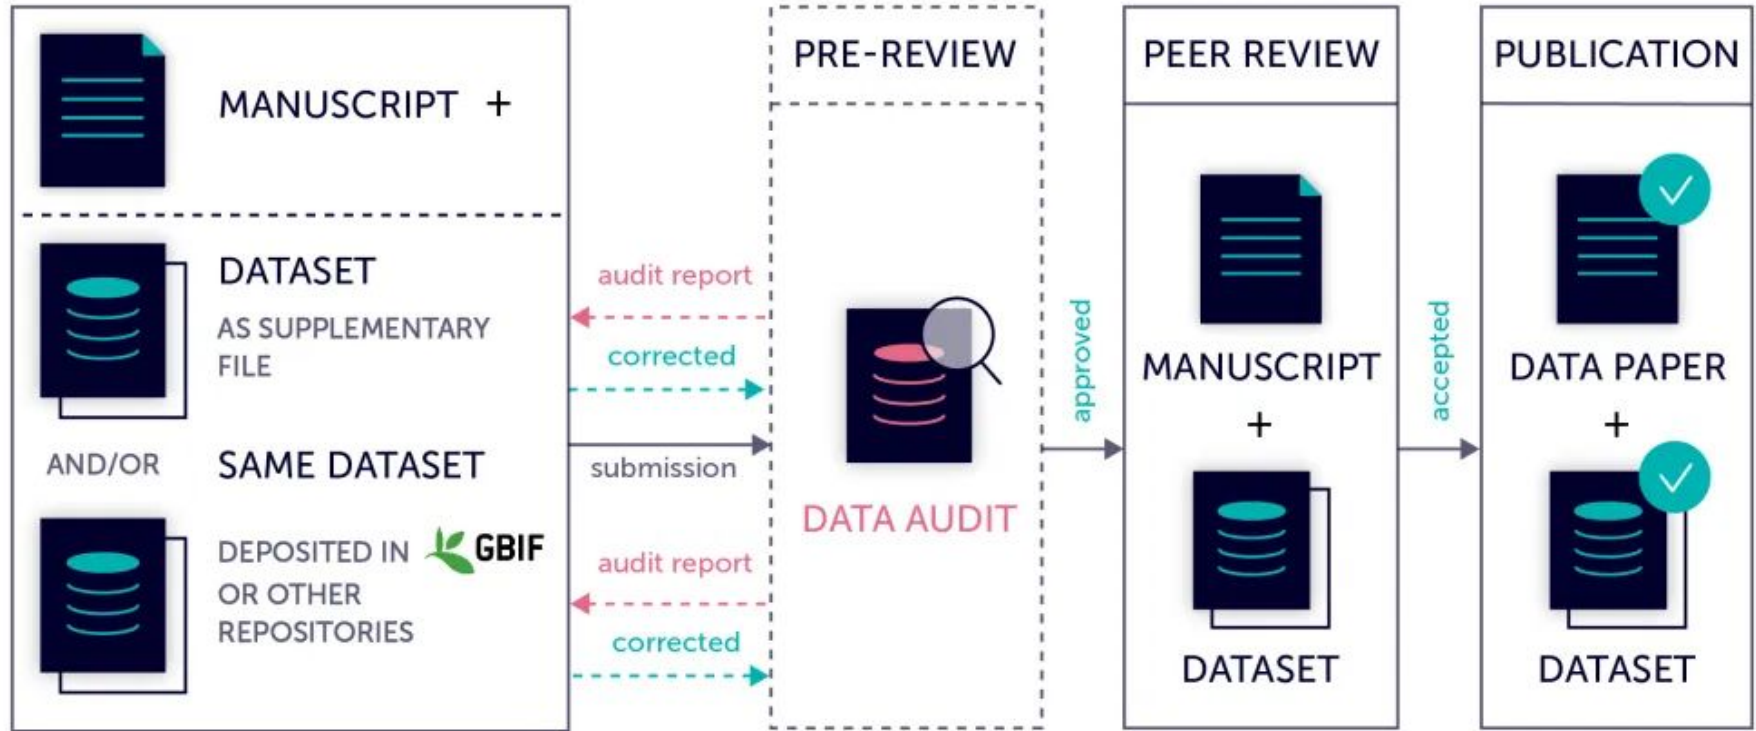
MANUSCRIPT +

DATASET

AS SUPPLEMENTARY FILE

AND/OR

SAME DATASET

DEPOSITED IN GBIF OR OTHER REPOSITORIES

audit report

corrected

submission

audit report

corrected

PRE-REVIEW

DATA AUDIT

approved

PEER REVIEW

MANUSCRIPT

+

DATASET

accepted

PUBLICATION

DATA PAPER

+

DATASET